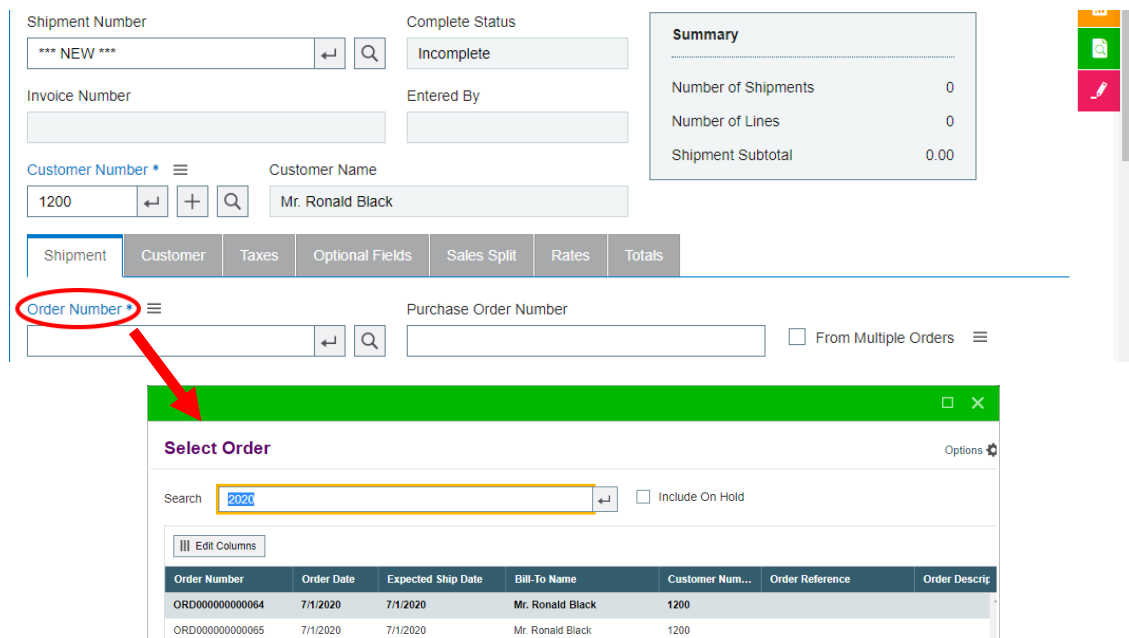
Shipment Number
*** NEW ***
Complete Status
Incomplete
Invoice Number
Entered By
Summary
Number of Shipments 0
Number of Lines 0
Shipment Subtotal 0.00
Customer Number *
1200
Customer Name
Mr. Ronald Black
Shipment
Customer
Taxes
Optional Fields
Sales Split
Rates
Totals
Order Number *
Purchase Order Number
From Multiple Orders

Select Order
Options
Search 2020
Include On Hold
Edit Columns

| Order Number | Order Date | Expected Ship Date | Bill-To Name | Customer Num... | Order Reference | Order Descrip |
|---|---|---|---|---|---|---|
| ORD000000000064 | 7/1/2020 | 7/1/2020 | Mr. Ronald Black | 1200 | | |
| ORD000000000065 | 7/1/2020 | 7/1/2020 | Mr. Ronald Black | 1200 | | |